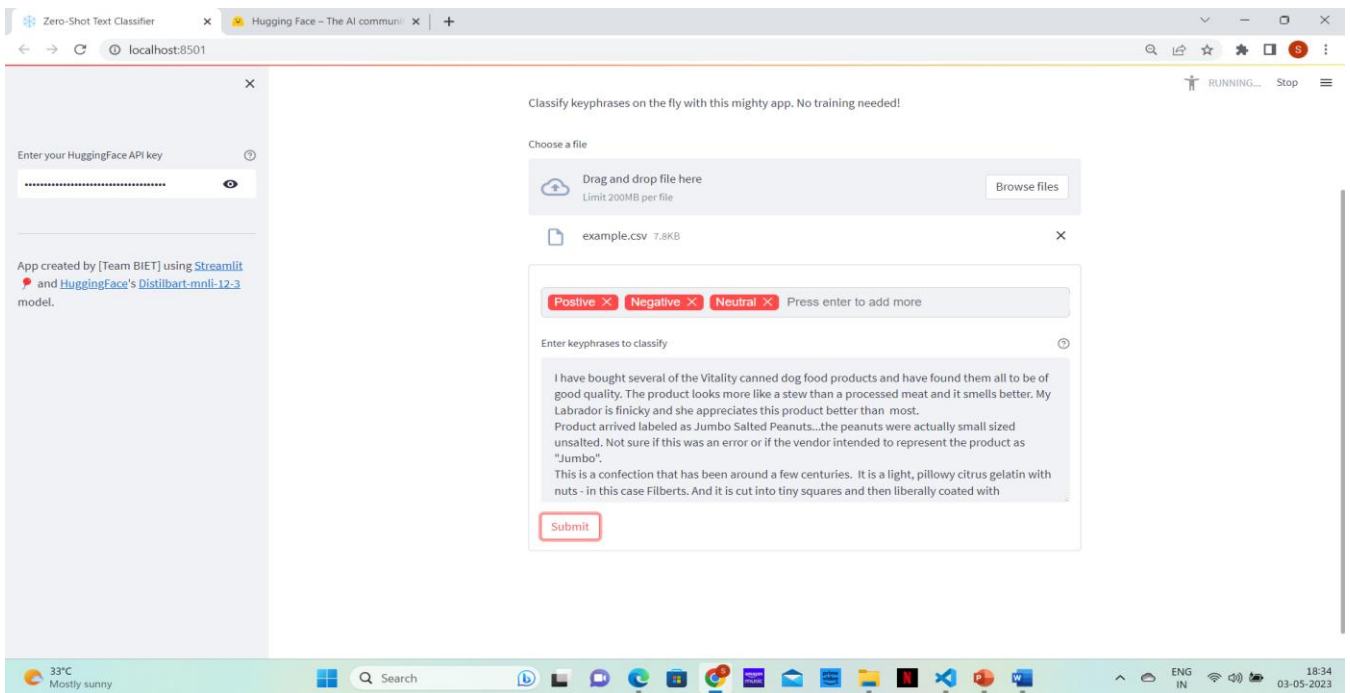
Zero-Shot Text Classifier ×
Hugging Face – The AI communi ×
+

localhost:8501

×

Enter your HuggingFace API key

••••••••••••••••••••••••••••••••••••••

App created by [Team BIET] using Streamlit and HuggingFace's Distilbart-mnli-12-3 model.

RUNNING... Stop

Classify keyphrases on the fly with this mighty app. No training needed!

Choose a file

Drag and drop file here
Limit 200MB per file

Browse files

example.csv 7.8KB

×

Postive × Negative × Neutral × Press enter to add more

Enter keyphrases to classify

I have bought several of the Vitality canned dog food products and have found them all to be of good quality. The product looks more like a stew than a processed meat and it smells better. My Labrador is finicky and she appreciates this product better than most.
Product arrived labeled as Jumbo Salted Peanuts...the peanuts were actually small sized unsalted. Not sure if this was an error or if the vendor intended to represent the product as "Jumbo".
This is a confection that has been around a few centuries. It is a light, pillowy citrus gelatin with nuts - in this case Filberts. And it is cut into tiny squares and then liberally coated with

Submit

33°C
Mostly sunny

Search

ENG
IN

18:34
03-05-2023